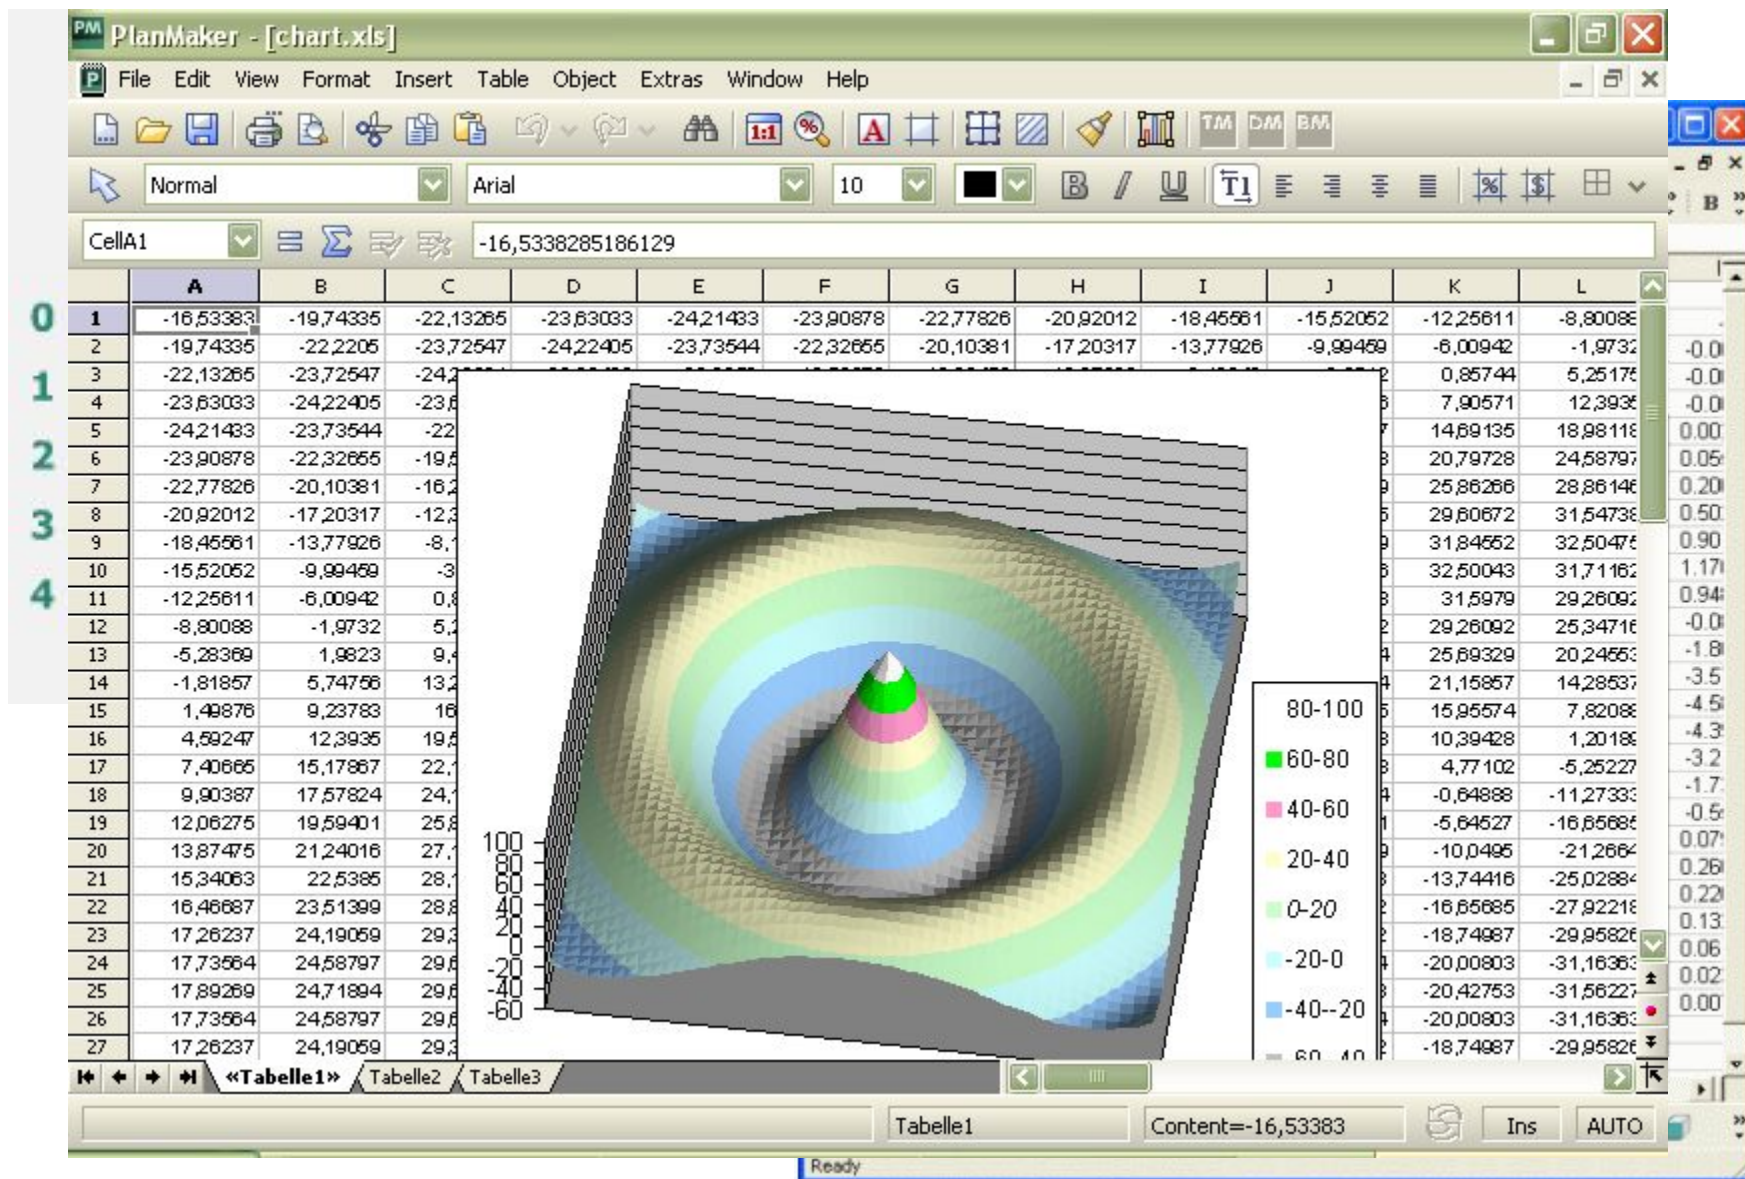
PM PlanMaker - [chart.xls]

File Edit View Format Insert Table Object Extras Window Help

Normal Arial 10

CellA1 -16,5338285186129

| | A | B | C | D | E | F | G | H | I | J | K | L |
|---|---|---|---|---|---|---|---|---|---|---|---|---|
| 1 | -16,53383 | -19,74335 | -22,13265 | -23,63033 | -24,21433 | -23,90878 | -22,77826 | -20,92012 | -18,45561 | -15,52052 | -12,25611 | -8,80088 |
| 2 | -19,74335 | -22,2205 | -23,72547 | -24,22405 | -23,73544 | -22,32655 | -20,10381 | -17,20317 | -13,77926 | -9,99459 | -6,00942 | -1,9732 |
| 3 | -22,13265 | -23,72547 | -24 | | | | | | | | 0,85744 | 5,25175 |
| 4 | -23,63033 | -24,22405 | -23, | | | | | | | | 7,90571 | 12,3935 |
| 5 | -24,21433 | -23,73544 | -22 | | | | | | | | 14,69135 | 18,98118 |
| 6 | -23,90878 | -22,32655 | -19, | | | | | | | | 20,79728 | 24,58797 |
| 7 | -22,77826 | -20,10381 | -16, | | | | | | | | 25,86266 | 28,86146 |
| 8 | -20,92012 | -17,20317 | -12, | | | | | | | | 29,60672 | 31,54738 |
| 9 | -18,45561 | -13,77926 | -8, | | | | | | | | 31,84552 | 32,50475 |
| 10 | -15,52052 | -9,99459 | -3 | | | | | | | | 32,50043 | 31,71162 |
| 11 | -12,25611 | -6,00942 | 0, | | | | | | | | 31,5979 | 29,26092 |
| 12 | -8,80088 | -1,9732 | 5, | | | | | | | | 29,26092 | 25,34716 |
| 13 | -5,28369 | 1,9823 | 9, | | | | | | | | 25,69329 | 20,24553 |
| 14 | -1,81857 | 5,74756 | 13, | | | | | | | | 21,15857 | 14,28537 |
| 15 | 1,49876 | 9,23783 | 16 | | | | | | | | 15,95574 | 7,82088 |
| 16 | 4,59247 | 12,3935 | 19, | | | | | | | | 10,39428 | 1,20189 |
| 17 | 7,40665 | 15,17867 | 22, | | | | | | | | 4,77102 | -5,25227 |
| 18 | 9,90387 | 17,57824 | 24, | | | | | | | | -0,64888 | -11,27333 |
| 19 | 12,06275 | 19,59401 | 25, | | | | | | | | -5,64527 | -16,65685 |
| 20 | 13,87475 | 21,24016 | 27, | | | | | | | | -10,0495 | -21,2664 |
| 21 | 15,34063 | 22,5385 | 28, | | | | | | | | -13,74416 | -25,02884 |
| 22 | 16,46687 | 23,51399 | 28, | | | | | | | | -16,65685 | -27,92218 |
| 23 | 17,26237 | 24,19059 | 29, | | | | | | | | -18,74987 | -29,95826 |
| 24 | 17,73564 | 24,58797 | 29, | | | | | | | | -20,00803 | -31,16363 |
| 25 | 17,89269 | 24,71894 | 29, | | | | | | | | -20,42753 | -31,56227 |
| 26 | 17,73564 | 24,58797 | 29, | | | | | | | | -20,00803 | -31,16363 |
| 27 | 17,26237 | 24,19059 | 29, | | | | | | | | -18,74987 | -29,95826 |

100 80 60 40 20 0 -20 -40 -60

80-100
60-80
40-60
20-40
0-20
-20-0
-40--20
-60--40

0 1 2 3 4

-0.0 -0.0 -0.0 0.00 0.05 0.20 0.50 0.90 1.17 0.94 -0.0 -1.8 -3.5 -4.5 -4.3 -3.2 -1.7 -0.5 0.07 0.26 0.22 0.13 0.06 0.02 0.00

«Tabelle1» Tabelle2 Tabelle3

Tabelle1 Content=-16,53383 Ins AUTO

Ready